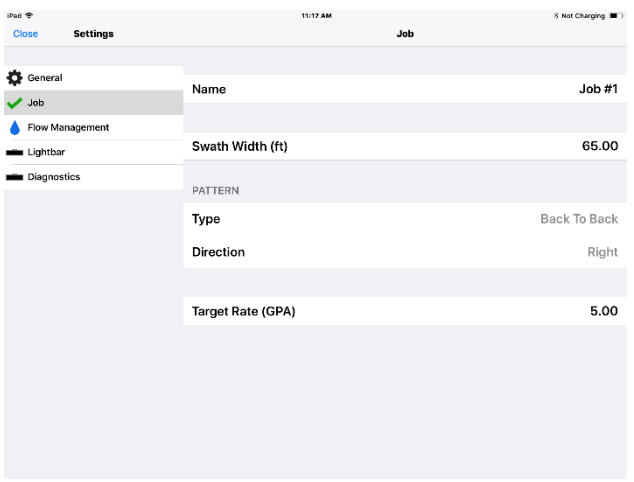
iPad
11:17 AM
Not Charging

Close
Settings
Job

General
Job
Flow Management
Lightbar
Diagnostics

Name
Job #1

Swath Width (ft)
65.00

PATTERN

Type
Back To Back

Direction
Right

Target Rate (GPA)
5.00